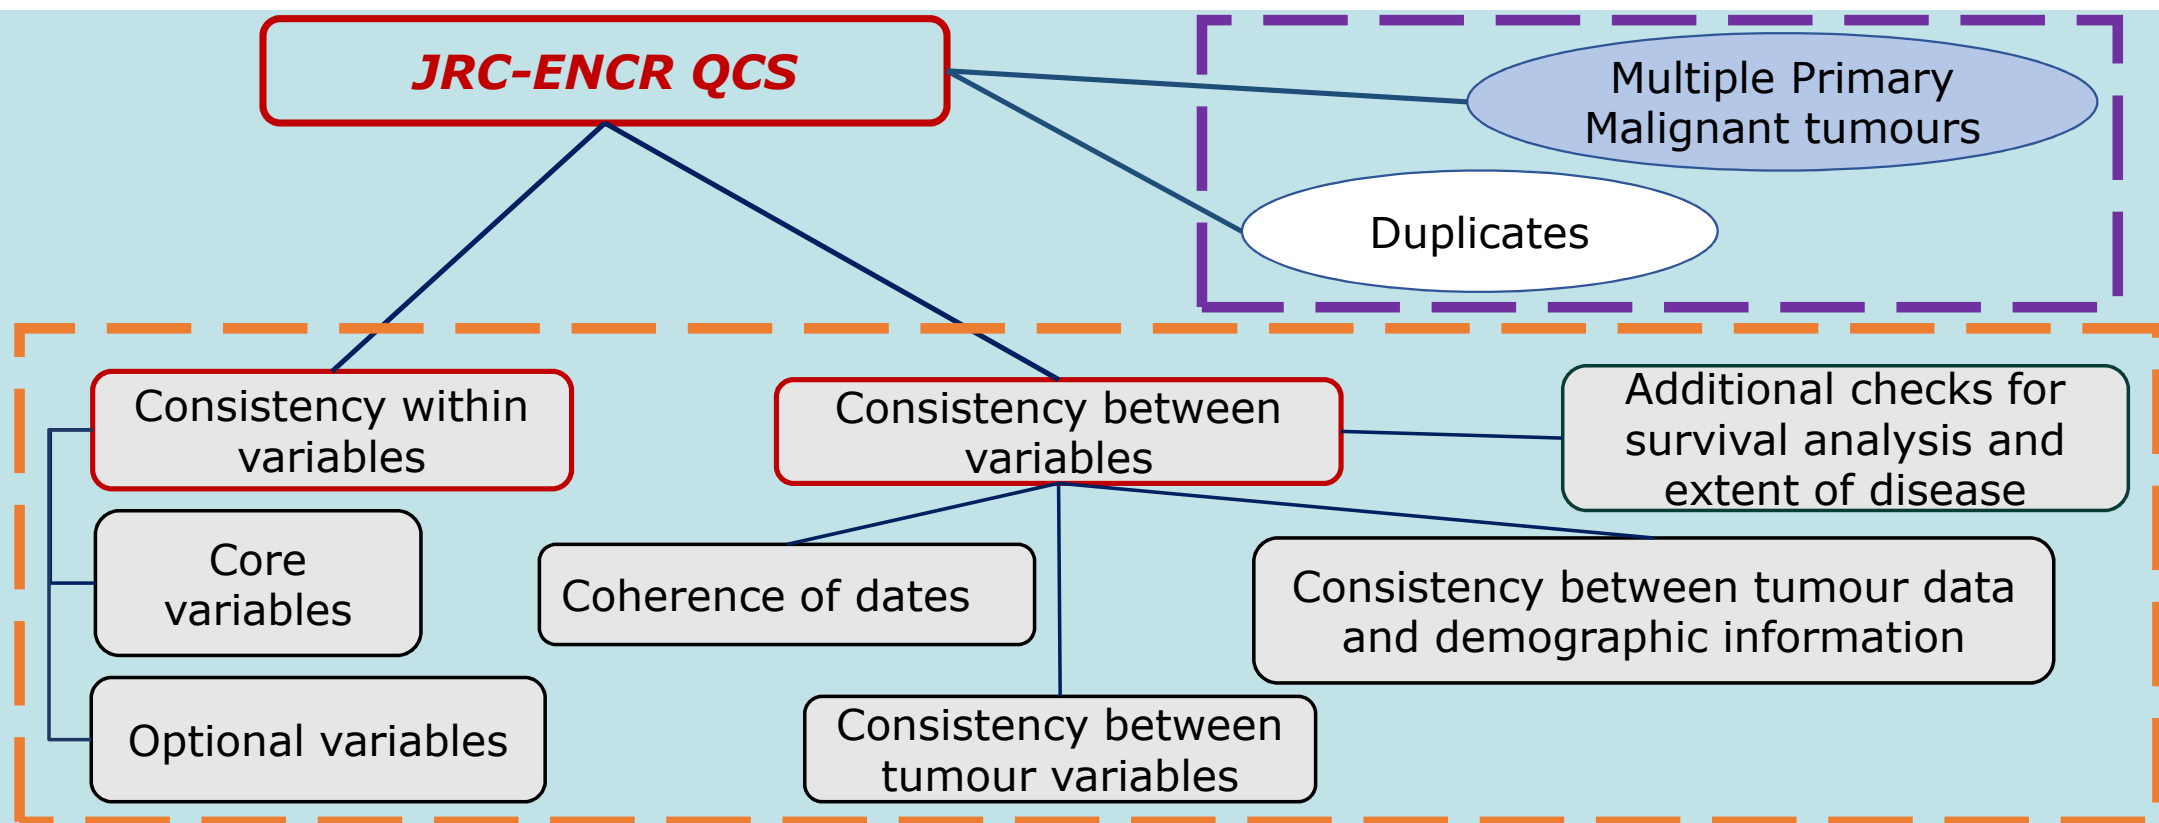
JRC-ENCR QCS

Multiple Primary Malignant tumours

Duplicates

Consistency within variables

Consistency between variables

Additional checks for survival analysis and extent of disease

Core variables

Coherence of dates

Consistency between tumour data and demographic information

Optional variables

Consistency between tumour variables